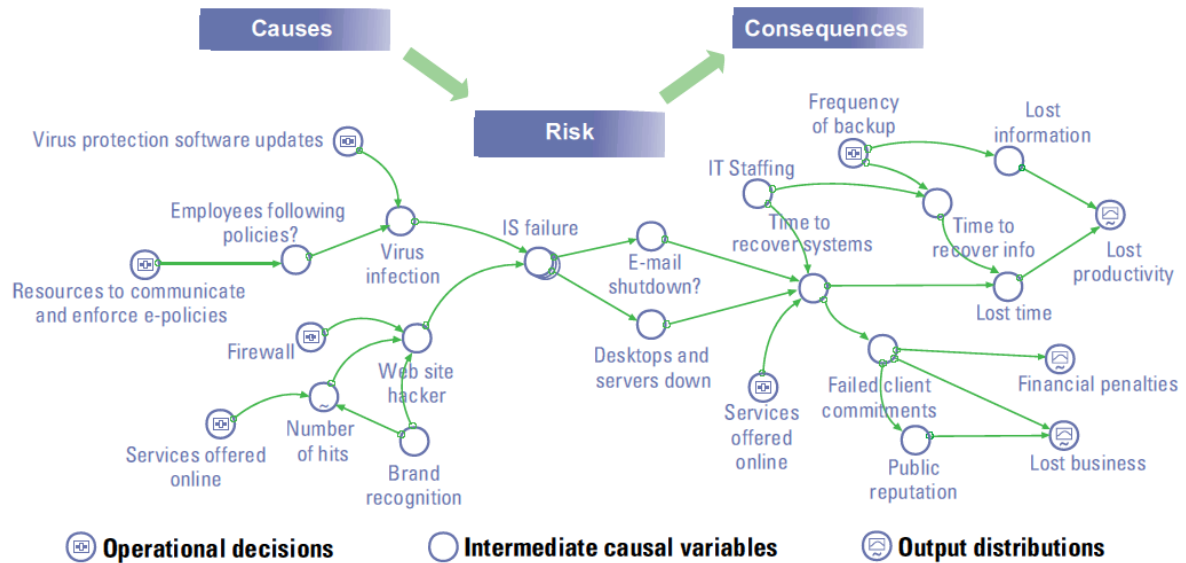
Causes

Consequences

Risk

Virus protection software updates

Employees following policies?

Virus infection

Resources to communicate and enforce e-policies

IS failure

E-mail shutdown?

Desktops and servers down

Firewall

Web site hacker

Number of hits

Services offered online

Brand recognition

Frequency of backup

Lost information

IT Staffing

Time to recover systems

Time to recover info

Lost productivity

Lost time

Services offered online

Failed client commitments

Financial penalties

Public reputation

Lost business

Operational decisions

Intermediate causal variables

Output distributions